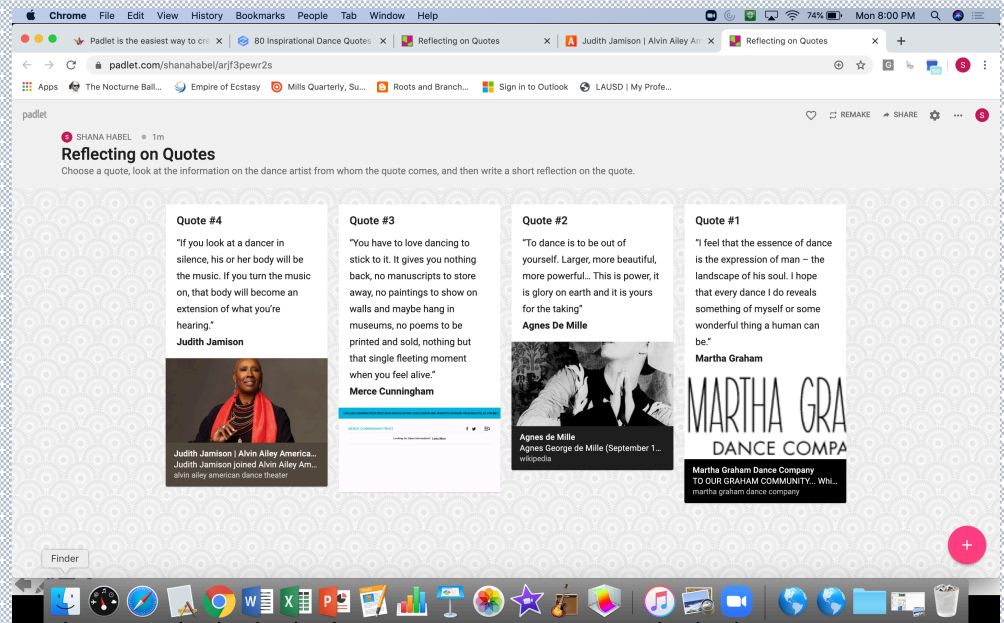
Chrome File Edit View History Bookmarks People Tab Window Help

74% Mon 8:00 PM

Padlet is the easiest way to cre | 80 Inspirational Dance Quotes | Reflecting on Quotes | Judith Jamison | Alvin Ailey Am | Reflecting on Quotes

padlet.com/shanahabel/arjf3pewr2s

Apps The Nocturne Ball... Empire of Ecstasy Mills Quarterly, Su... Roots and Branch... Sign in to Outlook LAUSD | My Profe...

padlet

REMAKE SHARE

SHANA HABEL • 1m

Reflecting on Quotes

Choose a quote, look at the information on the dance artist from whom the quote comes, and then write a short reflection on the quote.

Quote #4

"If you look at a dancer in silence, his or her body will be the music. If you turn the music on, that body will become an extension of what you're hearing."

Judith Jamison

Judith Jamison | Alvin Ailey America...
Judith Jamison joined Alvin Ailey Am...
alvin ailey american dance theater

Quote #3

"You have to love dancing to stick to it. It gives you nothing back, no manuscripts to store away, no paintings to show on walls and maybe hang in museums, no poems to be printed and sold, nothing but that single fleeting moment when you feel alive."

Merce Cunningham

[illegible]

Quote #2

"To dance is to be out of yourself. Larger, more beautiful, more powerful... This is power, it is glory on earth and it is yours for the taking"

Agnes De Mille

Agnes de Mille
Agnes George de Mille (September 1...
wikipedia

Quote #1

"I feel that the essence of dance is the expression of man – the landscape of his soul. I hope that every dance I do reveals something of myself or some wonderful thing a human can be."

Martha Graham

MARTHA GRA
DANCE COMPA

Martha Graham Dance Company
TO OUR GRAHAM COMMUNITY... Whi...
martha graham dance company

Finder

+